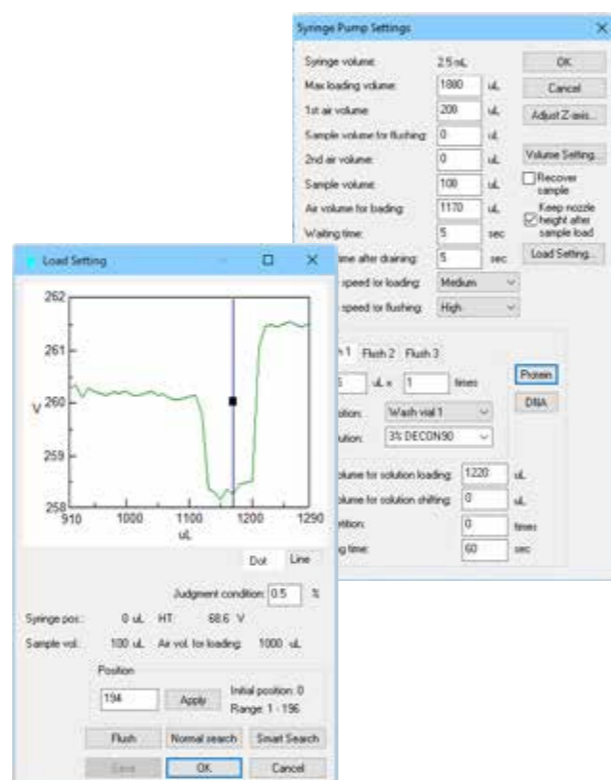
Syringe Pump Settings

Syringe volume: 2.5 mL
Max loading volume: 1880 uL
1st air volume: 200 uL
Sample volume for flushing: 0 uL
2nd air volume: 0 uL
Sample volume: 100 uL
Air volume for loading: 1170 uL
Waiting time: 5 sec
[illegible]me after draining: 5 sec
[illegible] speed for loading: Medium
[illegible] speed for flushing: High

OK
Cancel
Adjust Z-axis...
Volume Setting...
Recover sample
Keep nozzle height after sample load
Load Setting...

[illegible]h 1 Flush 2 Flush 3
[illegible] uL × 1 times
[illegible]ition: Wash vial 1
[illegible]ution: 3% DECON90
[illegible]olume for solution loading: 1220 uL
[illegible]olume for solution shifting: 0 uL
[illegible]tition: 0 times
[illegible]g time: 60 sec
Protein
DNA

Load Setting

262
261
V 260
259
258
910 1000 1100 1200 1250
uL

Dot Line
Judgment condition: 0.5 %
Syringe pos.: 0 uL HT: 68.6 V
Sample vol.: 100 uL Air vol. for loading: 1000 uL
Position
194 Apply Initial position: 0 Range: 1 - 196
Flush Normal search Smart Search
Save OK Cancel